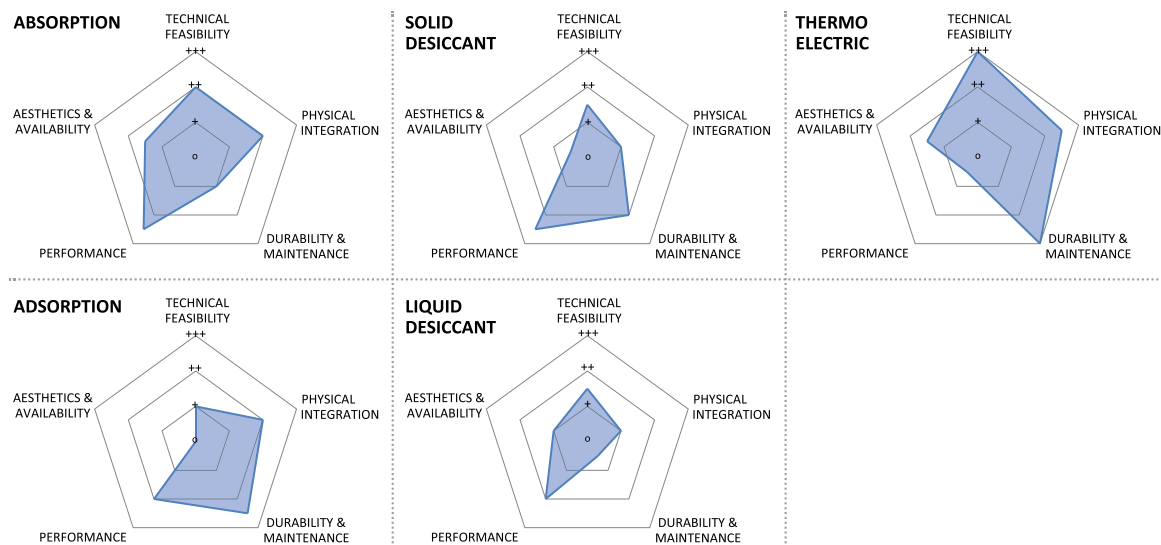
ABSORPTION

TECHNICAL FEASIBILITY

+++

++

+

o

AESTHETICS & AVAILABILITY

PHYSICAL INTEGRATION

PERFORMANCE

DURABILITY & MAINTENANCE

SOLID DESICCANT

TECHNICAL FEASIBILITY

+++

++

+

o

AESTHETICS & AVAILABILITY

PHYSICAL INTEGRATION

PERFORMANCE

DURABILITY & MAINTENANCE

THERMO ELECTRIC

TECHNICAL FEASIBILITY

+++

++

+

o

AESTHETICS & AVAILABILITY

PHYSICAL INTEGRATION

PERFORMANCE

DURABILITY & MAINTENANCE

ADSORPTION

TECHNICAL FEASIBILITY

+++

++

+

o

AESTHETICS & AVAILABILITY

PHYSICAL INTEGRATION

PERFORMANCE

DURABILITY & MAINTENANCE

LIQUID DESICCANT

TECHNICAL FEASIBILITY

+++

++

+

o

AESTHETICS & AVAILABILITY

PHYSICAL INTEGRATION

PERFORMANCE

DURABILITY & MAINTENANCE